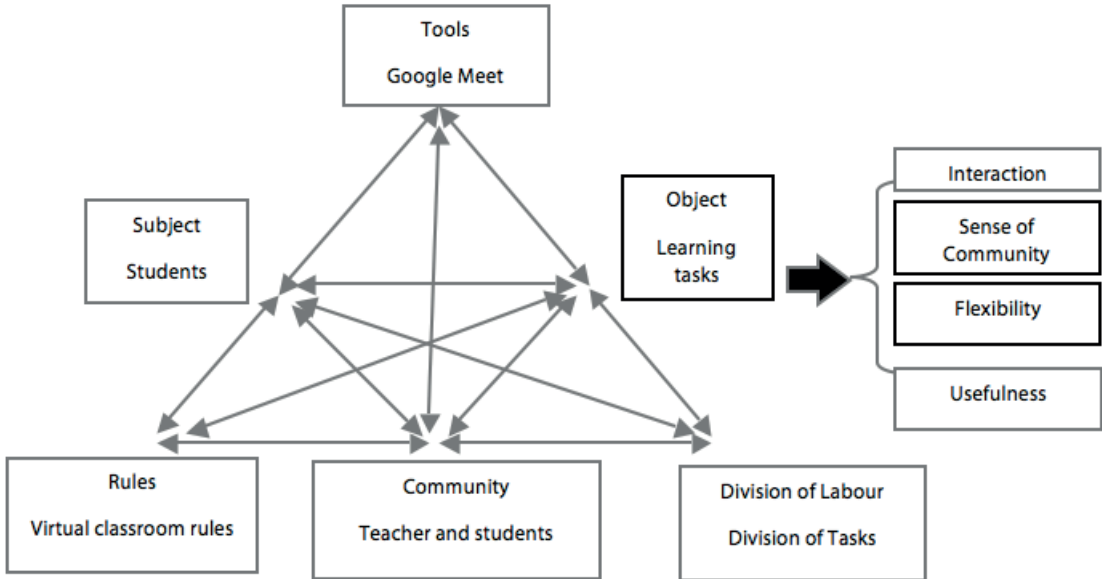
Tools
Google Meet

Subject
Students

Object
Learning tasks

Interaction

Sense of Community

Flexibility

Usefulness

Rules
Virtual classroom rules

Community
Teacher and students

Division of Labour
Division of Tasks